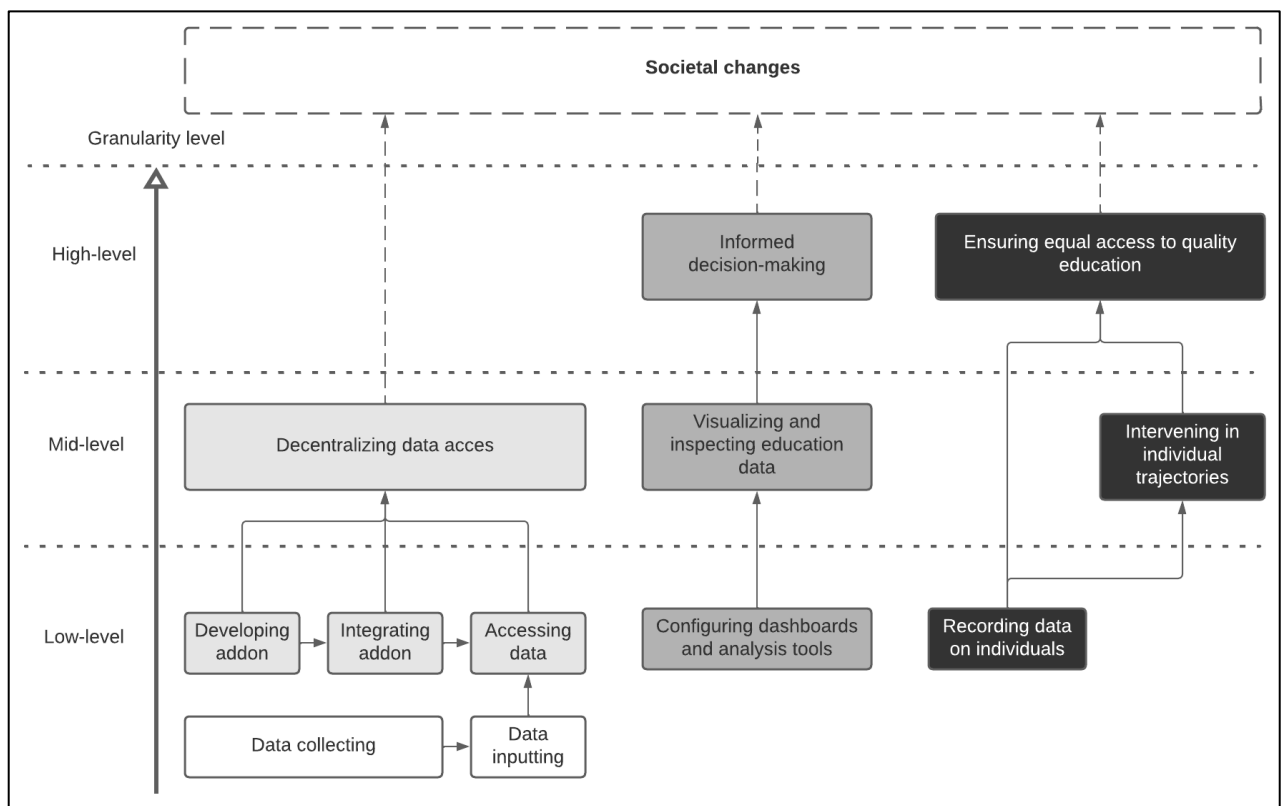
Societal changes

Granularity level

High-level

Informed decision-making

Ensuring equal access to quality education

Mid-level

Decentralizing data acces

Visualizing and inspecting education data

Intervening in individual trajectories

Low-level

Developing addon

Integrating addon

Accessing data

Configuring dashboards and analysis tools

Recording data on individuals

Data collecting

Data inputting